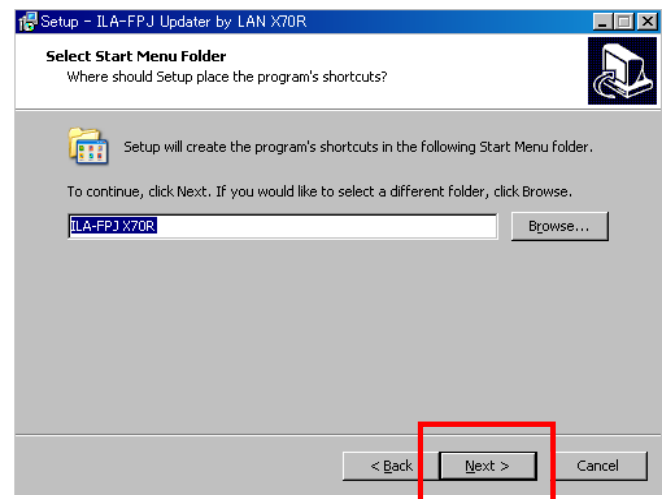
Setup - ILA-FPJ Updater by LAN X70R

Select Start Menu Folder
Where should Setup place the program's shortcuts?

Setup will create the program's shortcuts in the following Start Menu folder.

To continue, click Next. If you would like to select a different folder, click Browse.

ILA-FPJ X70R

Browse...

< Back

Next >

Cancel